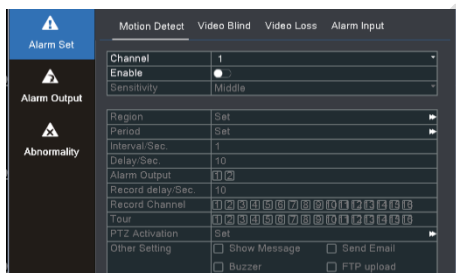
Alarm Set

Alarm Output

Abnormality

Motion Detect Video Blind Video Loss Alarm Input

| | |
|---|---|
| Channel | 1 |
| Enable | |
| Sensitivity | Middle |

| | |
|---|---|
| Region | Set |
| Period | Set |
| Interval/Sec. | 1 |
| Delay/Sec. | 10 |
| Alarm Output | 1 2 |
| Record delay/Sec. | 10 |
| Record Channel | 1 2 3 4 5 6 7 8 9 10 11 12 13 14 15 16 |
| Tour | 1 2 3 4 5 6 7 8 9 10 11 12 13 14 15 16 |
| PTZ Activation | Set |
| Other Setting | Show Message Send Email Buzzer FTP upload |